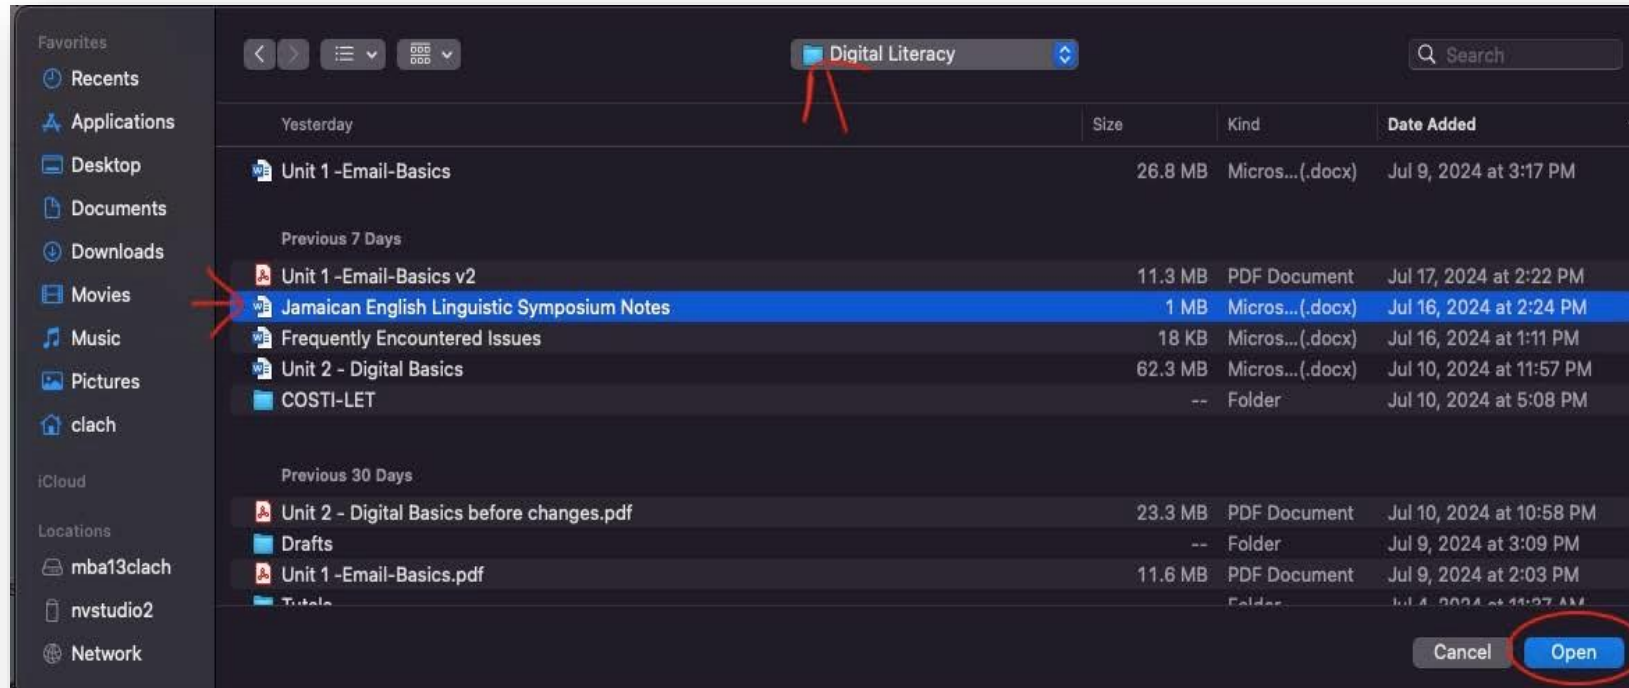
Favorites
Recents
Applications
Desktop
Documents
Downloads
Movies
Music
Pictures
clach
iCloud
Locations
mba13clach
nvstudio2
Network

Digital Literacy

Search

| Yesterday | Size | Kind | Date Added |
|---|---|---|---|
| Unit 1 -Email-Basics | 26.8 MB | Micros...(.docx) | Jul 9, 2024 at 3:17 PM |
| Previous 7 Days | | | |
| Unit 1 -Email-Basics v2 | 11.3 MB | PDF Document | Jul 17, 2024 at 2:22 PM |
| Jamaican English Linguistic Symposium Notes | 1 MB | Micros...(.docx) | Jul 16, 2024 at 2:24 PM |
| Frequently Encountered Issues | 18 KB | Micros...(.docx) | Jul 16, 2024 at 1:11 PM |
| Unit 2 - Digital Basics | 62.3 MB | Micros...(.docx) | Jul 10, 2024 at 11:57 PM |
| COSTI-LET | -- | Folder | Jul 10, 2024 at 5:08 PM |
| Previous 30 Days | | | |
| Unit 2 - Digital Basics before changes.pdf | 23.3 MB | PDF Document | Jul 10, 2024 at 10:58 PM |
| Drafts | -- | Folder | Jul 9, 2024 at 3:09 PM |
| Unit 1 -Email-Basics.pdf | 11.6 MB | PDF Document | Jul 9, 2024 at 2:03 PM |
| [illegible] | | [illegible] | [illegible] |

Cancel
Open